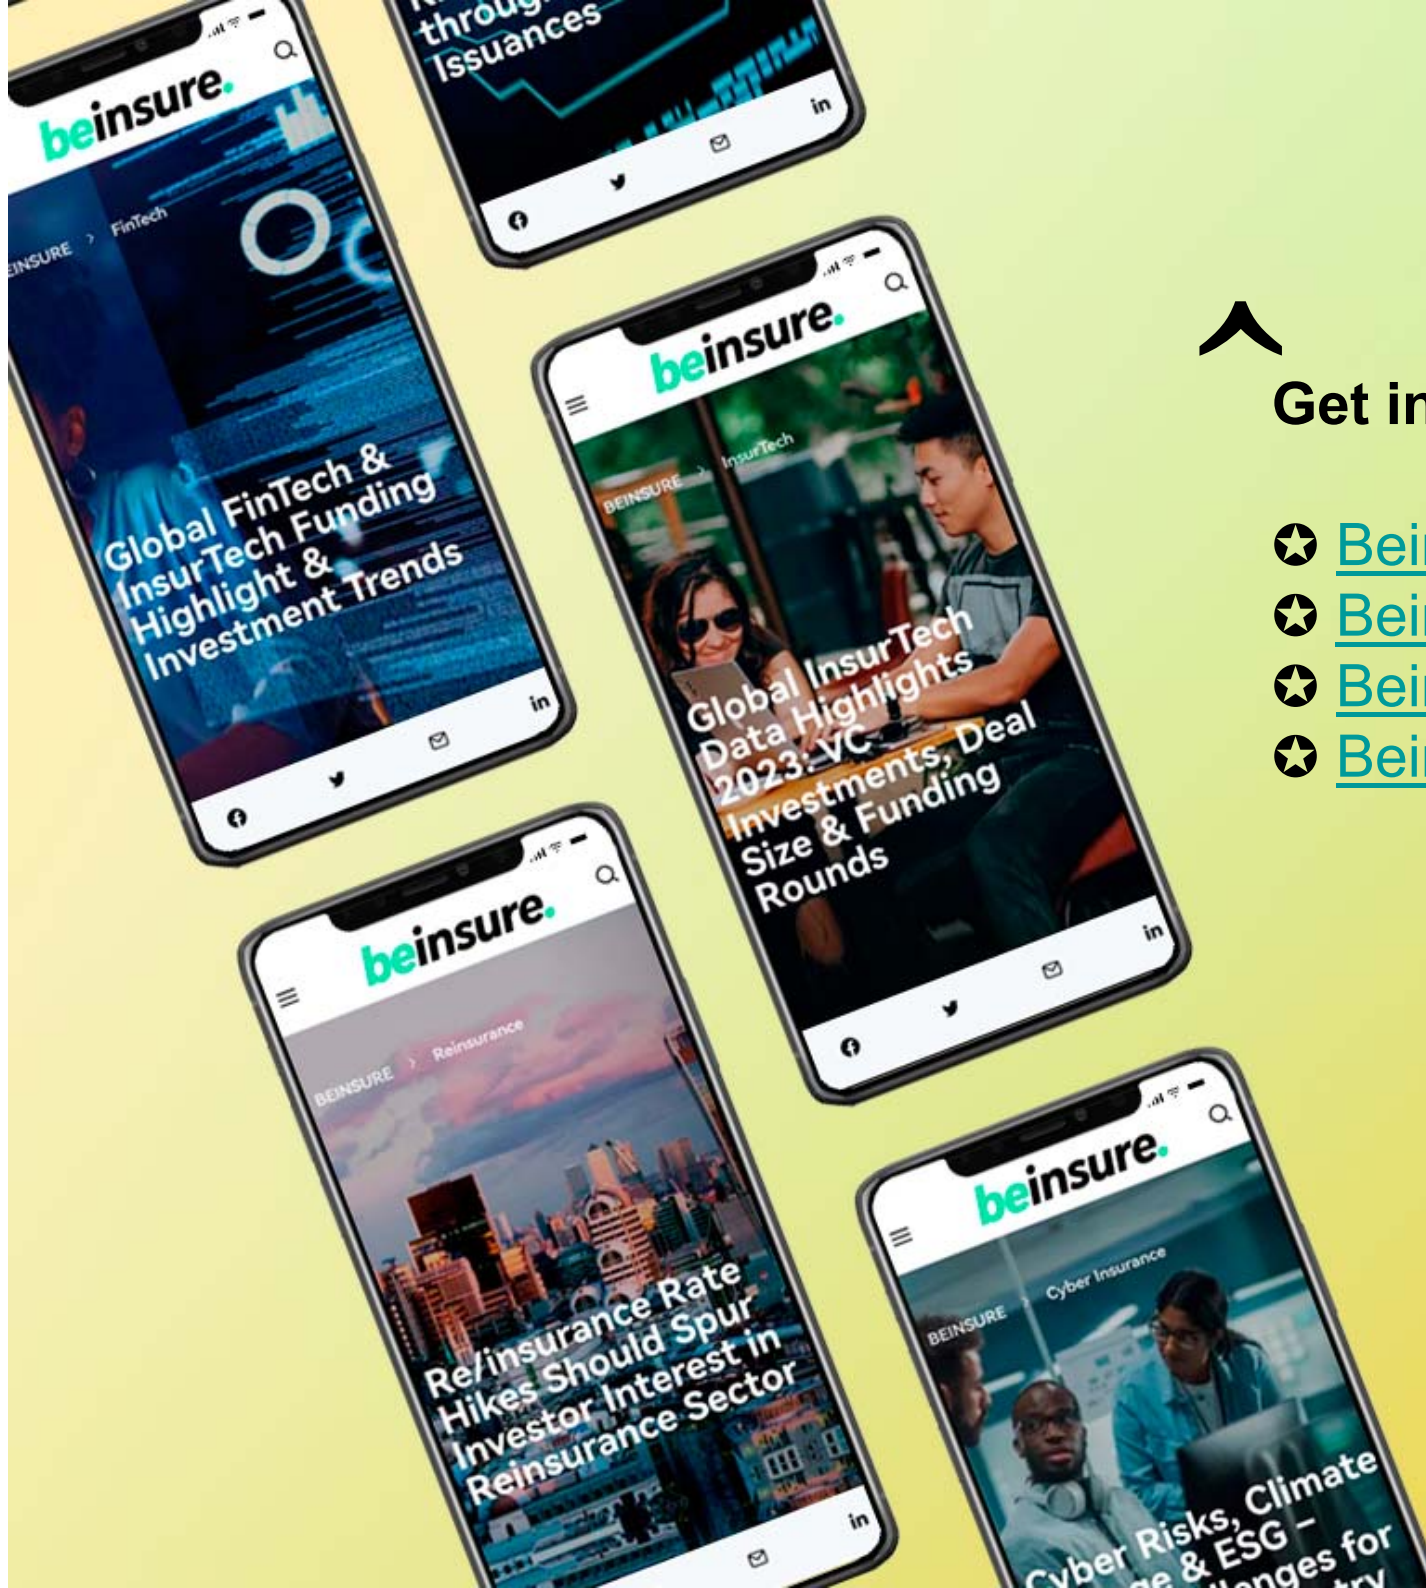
throug
Issuances

beinsure.
BEINSURE > FinTech
Global FinTech & InsurTech Funding Highlight & Investment Trends

beinsure.
BEINSURE > InsurTech
Global InsurTech Data Highlights 2023: VC Investments, Deal Size & Funding Rounds

beinsure.
BEINSURE > Reinsurance
Re/insurance Rate Hikes Should Spur Investor Interest in Reinsurance Sector

beinsure.
BEINSURE > Cyber Insurance
Cyber Risks, Climate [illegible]e & ESG – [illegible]llenges for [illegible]try

Get in

✪ Bei
✪ Bei
✪ Bei
✪ Bei